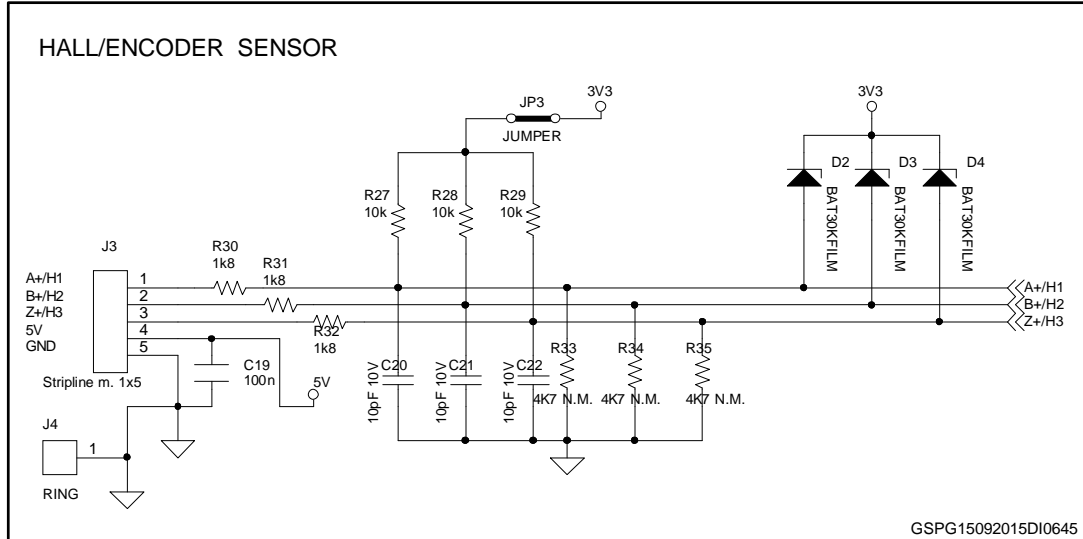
HALL/ENCODER SENSOR

JP3
JUMPER
3V3
3V3
D2
D3
D4
BAT30KFILM
BAT30KFILM
BAT30KFILM
R27
10k
R28
10k
R29
10k
J3
R30
1k8
R31
1k8
A+/H1
B+/H2
Z+/H3
5V
GND
1
2
3
4
5
R32
1k8
C19
100n
5V
Stripline m. 1x5
C20
10pF 10V
C21
10pF 10V
C22
10pF 10V
R33
4K7 N.M.
R34
4K7 N.M.
R35
4K7 N.M.
A+/H1
B+/H2
Z+/H3
J4
1
RING
GSPG15092015DI0645